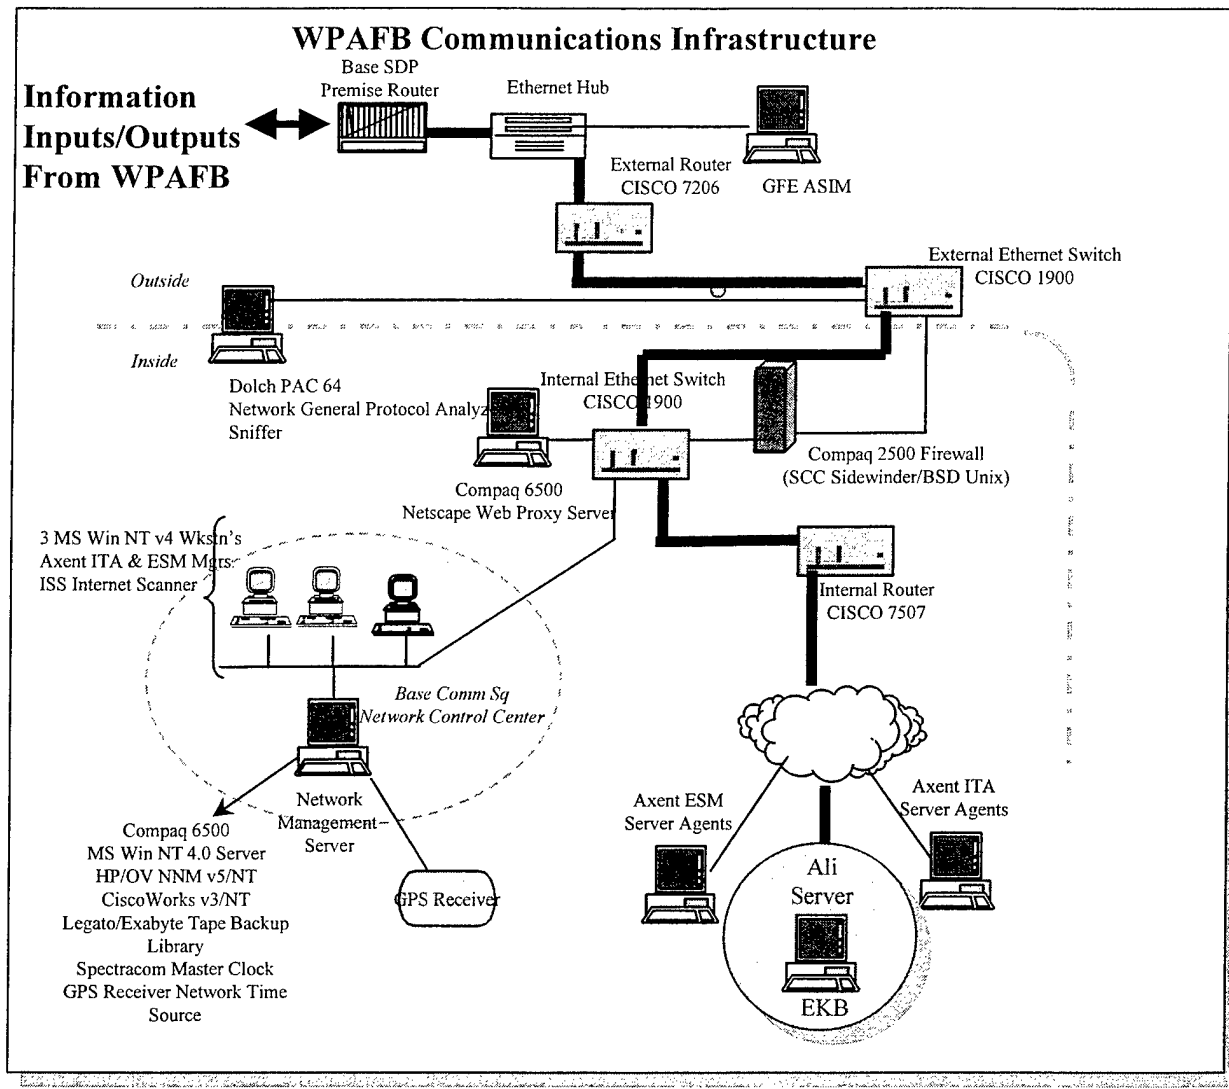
WPAFB Communications Infrastructure

Information Inputs/Outputs From WPAFB

Base SDP Premise Router

Ethernet Hub

External Router CISCO 7206

GFE ASIM

External Ethernet Switch CISCO 1900

Outside

Inside

Dolch PAC 64
Network General Protocol Analyz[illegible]
Sniffer

Internal Ethe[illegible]net Switch CISCO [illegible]900

Compaq 2500 Firewall (SCC Sidewinder/BSD Unix)

Compaq 6500
Netscape Web Proxy Server

3 MS Win NT v4 Wkstn's
Axent ITA & ESM Mgrs
ISS Internet Scanner

Internal Router CISCO 7507

Base Comm Sq
Network Control Center

Network Management Server

GPS Receiver

Compaq 6500
MS Win NT 4.0 Server
HP/OV NNM v5/NT
CiscoWorks v3/NT
Legato/Exabyte Tape Backup Library
Spectracom Master Clock
GPS Receiver Network Time Source

Axent ESM Server Agents

Axent ITA Server Agents

Ali Server

EKB